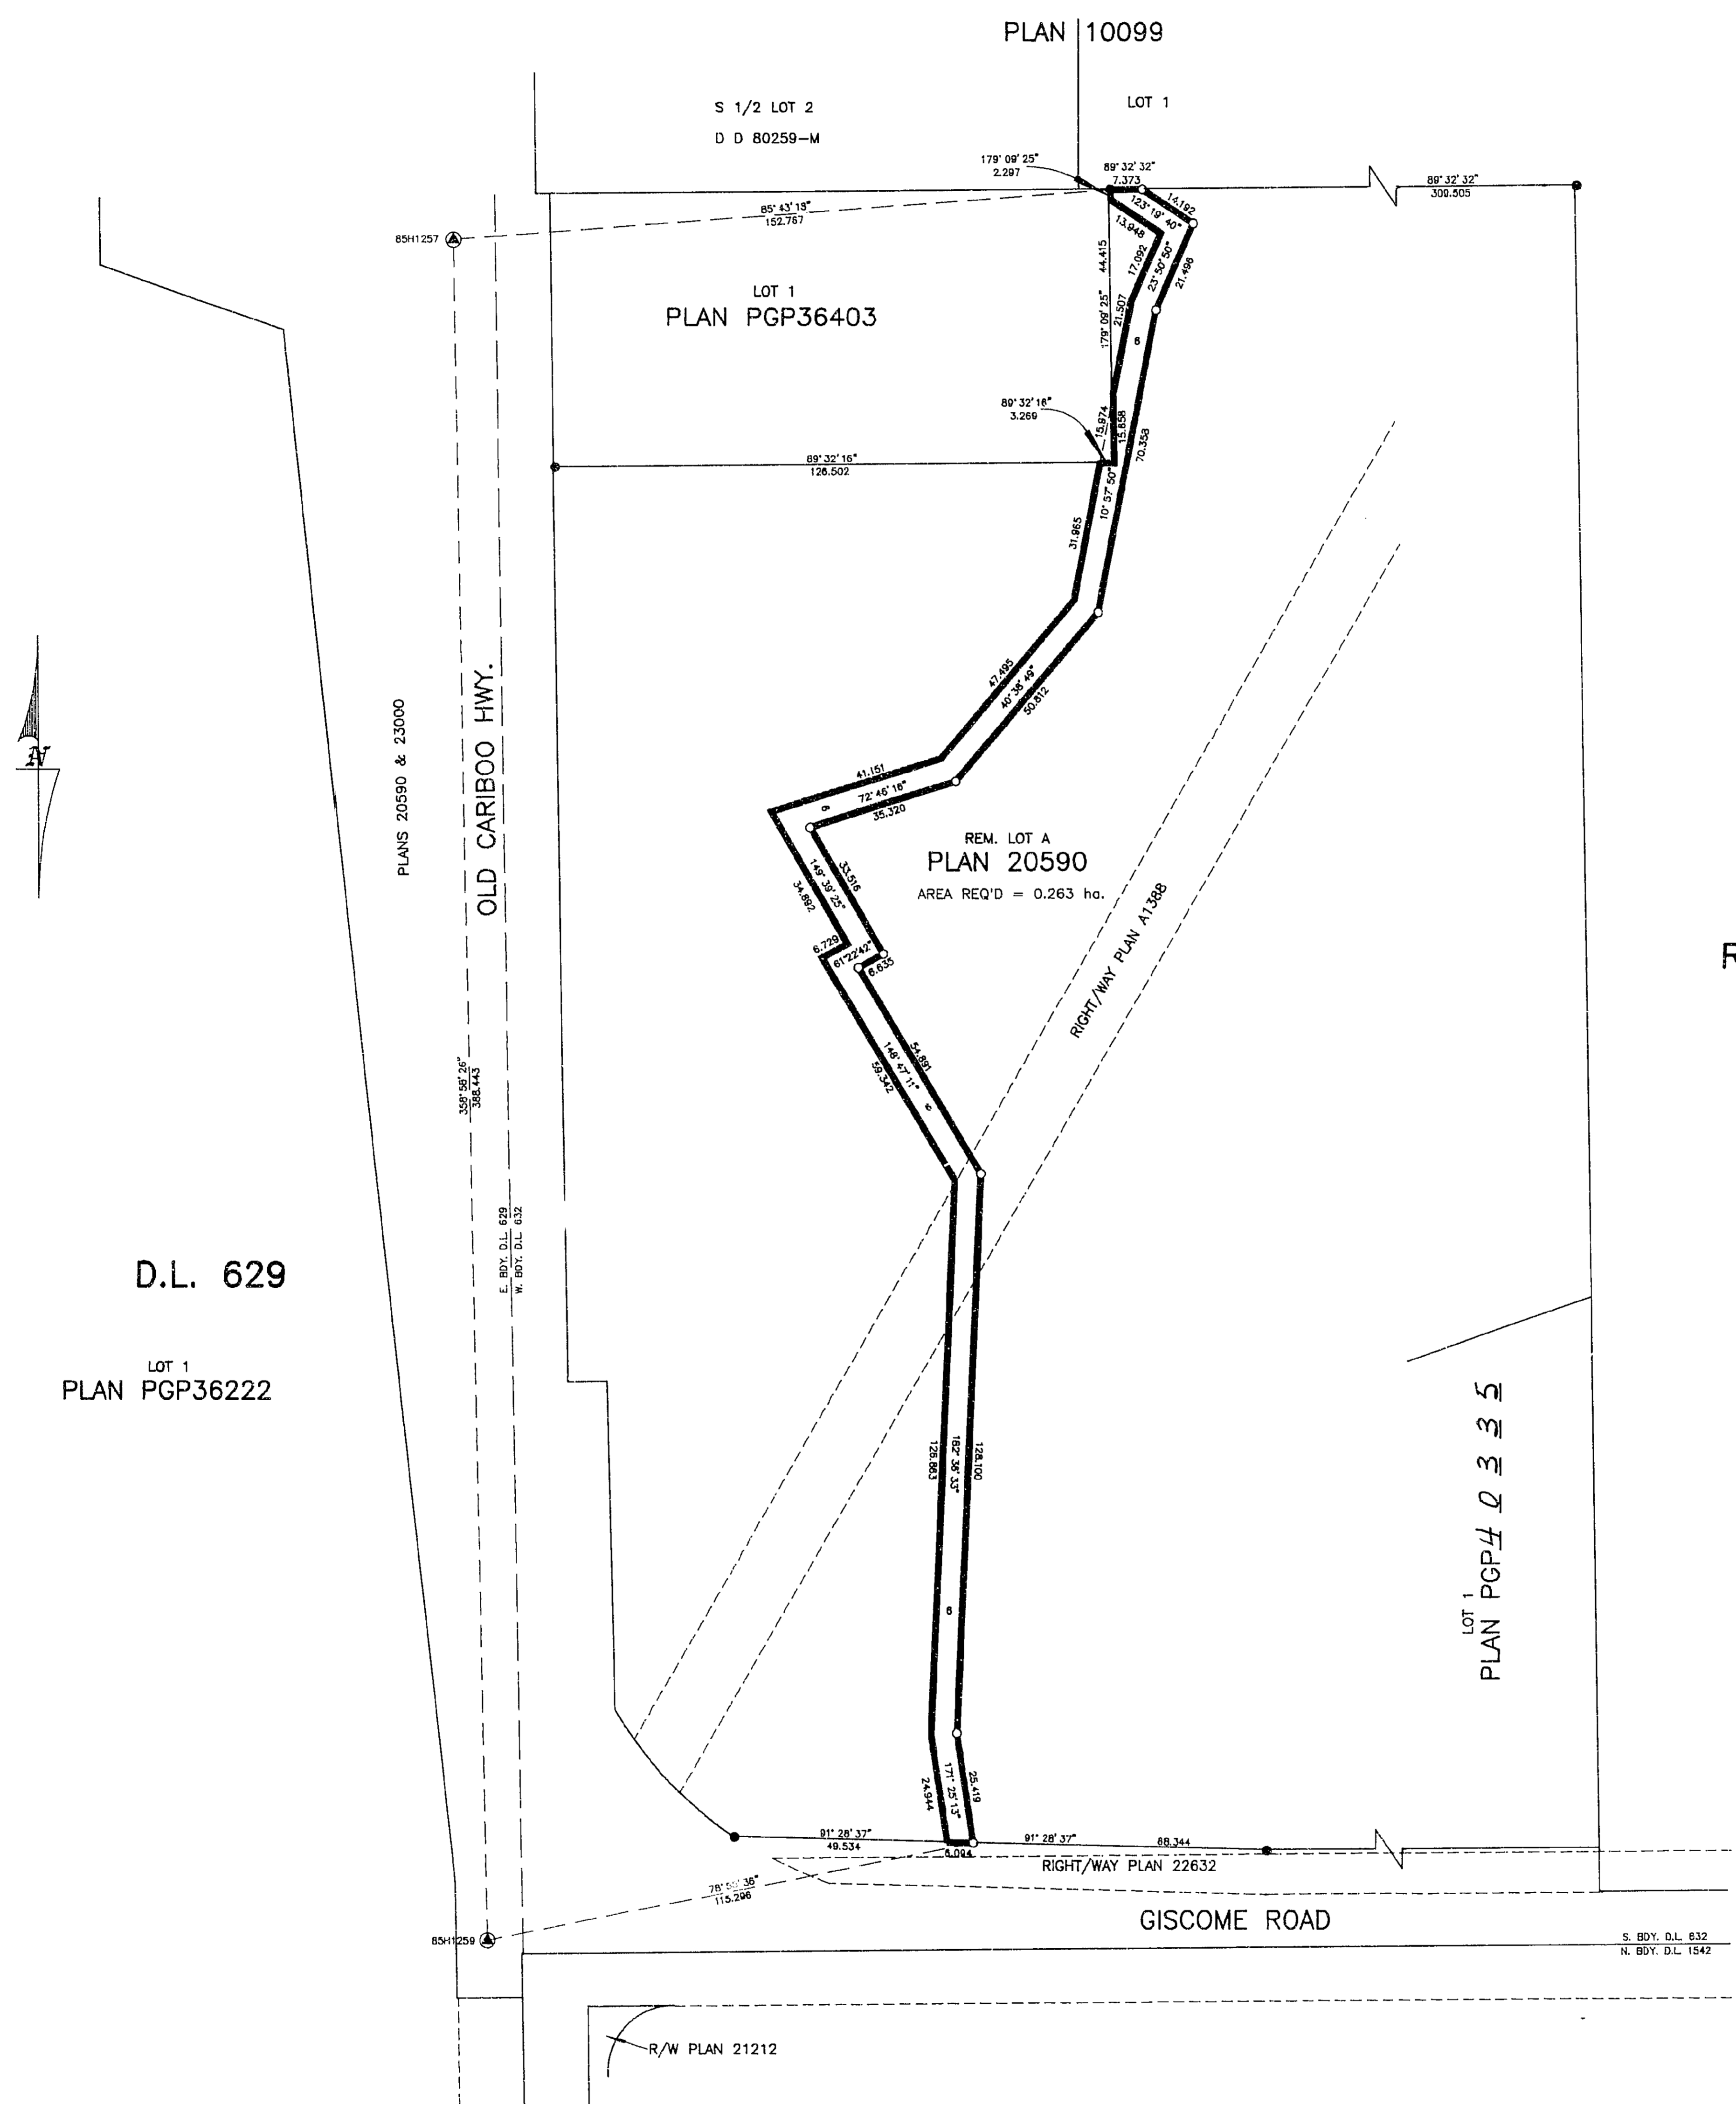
PLAN 10099

S 1/2 LOT 2
D D 80259-M

LOT 1

179° 09' 25"
2.297

89° 32' 32"
7.373

14.192

123° 19' 40"

13.948

89° 32' 32"
309.505

85° 43' 13"
152.767

85H1257

44.415
179° 09' 25"
21.507
17.092
23° 50' 50"
21.496

LOT 1
PLAN PGP36403

6

89° 32' 16"
3.269

15.874
15.658
70.353

89° 32' 16"
126.502

10° 57' 50"

31.865

47.495
40° 38' 49"
50.812

N

PLANS 20590 & 23000

OLD CARIBOO HWY.

41.151
72° 46' 16"
35.320
6

REM. LOT A
PLAN 20590
AREA REQ'D = 0.263 ha.

33.516
149° 39' 25"
34.892

6.729
61° 22' 42"
6.635

RIGHT/WAY PLAN A1388

54.881
148° 47' 11"
59.342
6

359° 58' 26"
388.443

E. BDY. D.L. 629
W. BDY. D.L. 632

D.L. 629

LOT 1
PLAN PGP36222

126.863
182° 36' 33"
128.100

6

LOT 1
PLAN PGP40335

177° 25' 13"
24.944
25.419

91° 28' 37"
49.534

6.094

91° 28' 37"
88.344

RIGHT/WAY PLAN 22632

78° 55' 38"
115.296

85H1259

GISCOME ROAD

S. BDY. D.L. 632
N. BDY. D.L. 1542

R/W PLAN 21212

R